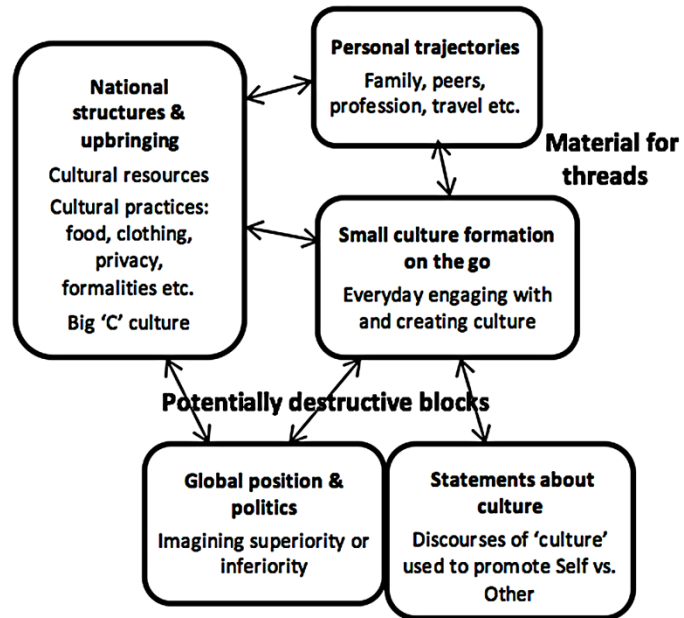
Personal trajectories
Family, peers, profession, travel etc.

National structures & upbringing
Cultural resources
Cultural practices: food, clothing, privacy, formalities etc.
Big ‘C’ culture

Material for threads

Small culture formation on the go
Everyday engaging with and creating culture

Potentially destructive blocks

Global position & politics
Imagining superiority or inferiority

Statements about culture
Discourses of ‘culture’ used to promote Self vs. Other